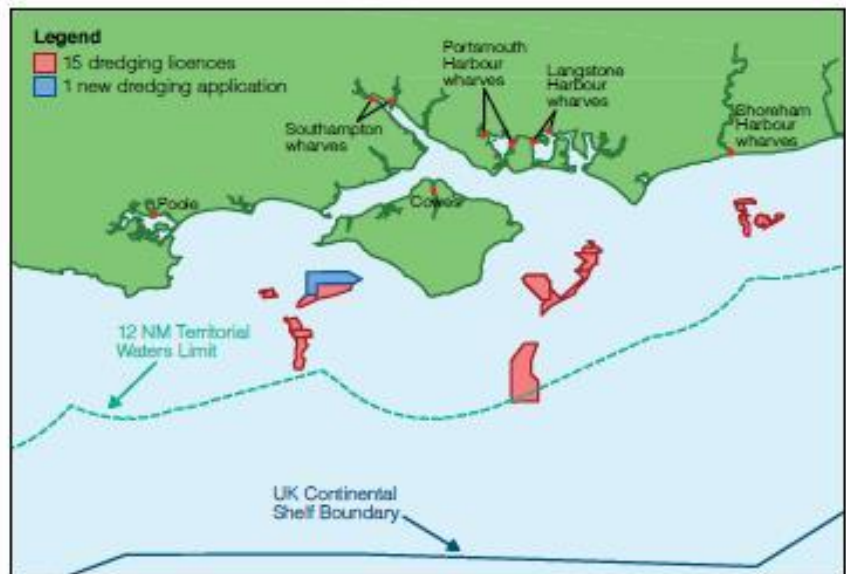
Legend
15 dredging licences
1 new dredging application

Portsmouth Harbour wharves

Langstone Harbour wharves

Southampton wharves

Shoreham Harbour wharves

Poole

Cowes

12 NM Territorial Waters Limit

UK Continental Shelf Boundary